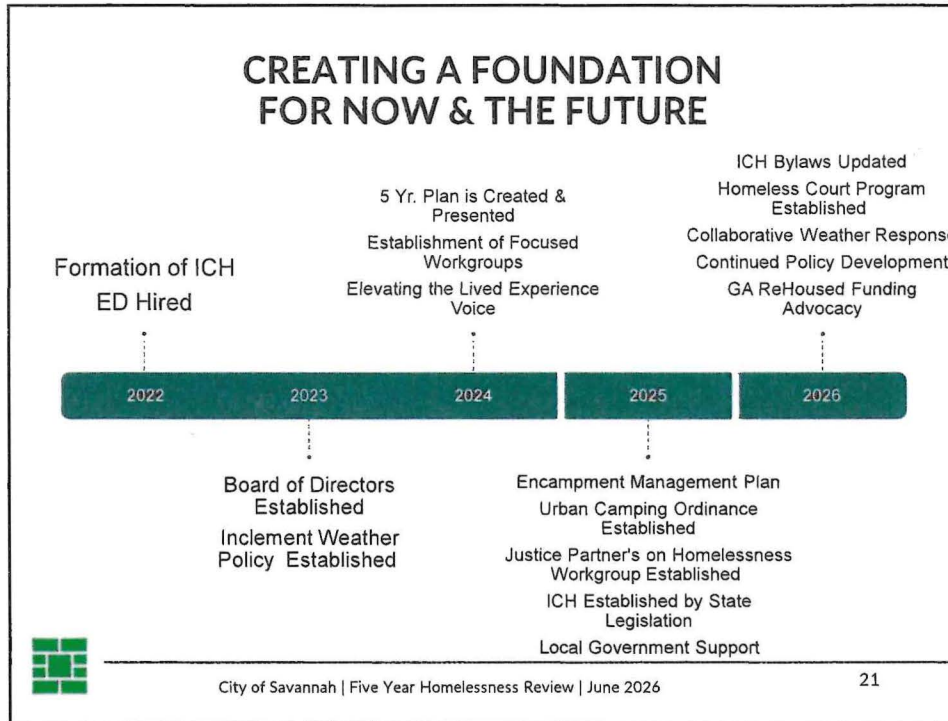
CREATING A FOUNDATION FOR NOW & THE FUTURE

Formation of ICH
ED Hired

5 Yr. Plan is Created & Presented
Establishment of Focused Workgroups
Elevating the Lived Experience Voice

ICH Bylaws Updated
Homeless Court Program Established
Collaborative Weather Respons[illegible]
Continued Policy Development
GA ReHoused Funding Advocacy

2022 2023 2024 2025 2026

Board of Directors Established
Inclement Weather Policy Established

Encampment Management Plan
Urban Camping Ordinance Established
Justice Partner's on Homelessness Workgroup Established
ICH Established by State Legislation
Local Government Support

City of Savannah | Five Year Homelessness Review | June 2026

21